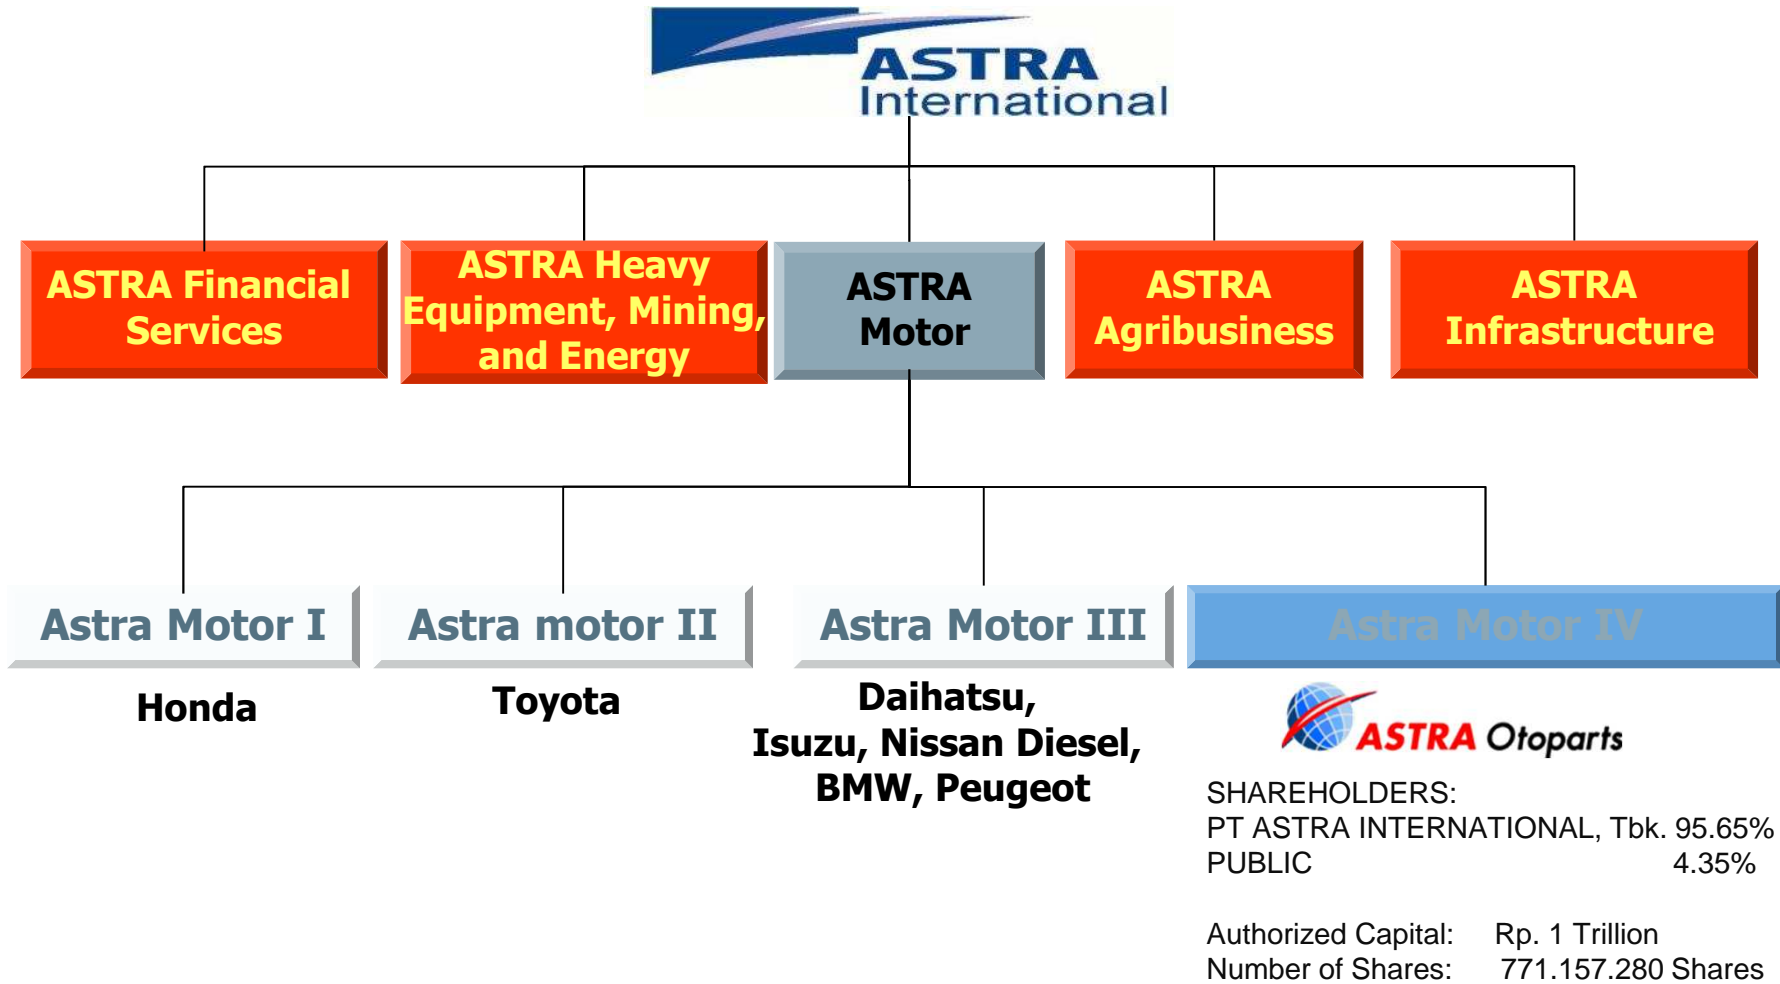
ASTRA International

ASTRA Financial Services

ASTRA Heavy Equipment, Mining, and Energy

ASTRA Motor

ASTRA Agribusiness

ASTRA Infrastructure

Astra Motor I

Astra motor II

Astra Motor III

Astra Motor IV

Honda

Toyota

Daihatsu, Isuzu, Nissan Diesel, BMW, Peugeot

ASTRA Otoparts

SHAREHOLDERS:
PT ASTRA INTERNATIONAL, Tbk. 95.65%
PUBLIC 4.35%

Authorized Capital: Rp. 1 Trillion
Number of Shares: 771.157.280 Shares